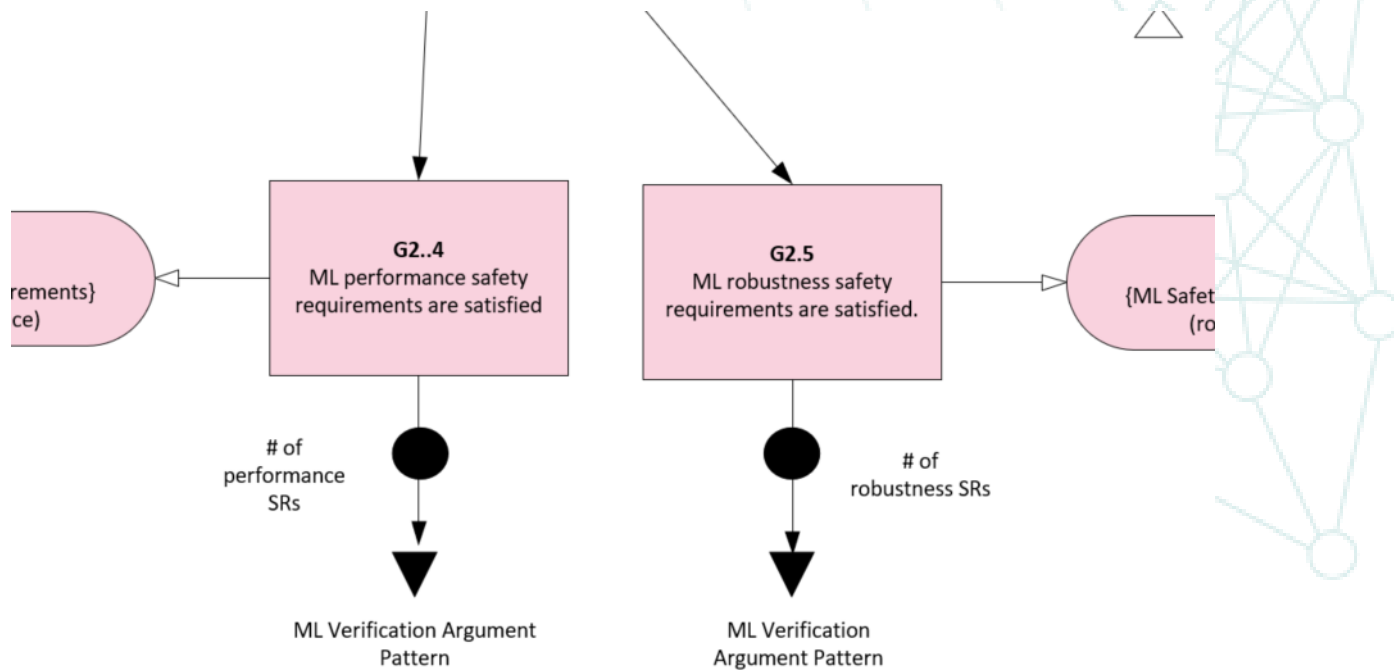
rements}
ce)

G2..4
ML performance safety requirements are satisfied

G2.5
ML robustness safety requirements are satisfied.

{ML Safet
(ro

# of performance SRs

# of robustness SRs

ML Verification Argument Pattern

ML Verification Argument Pattern